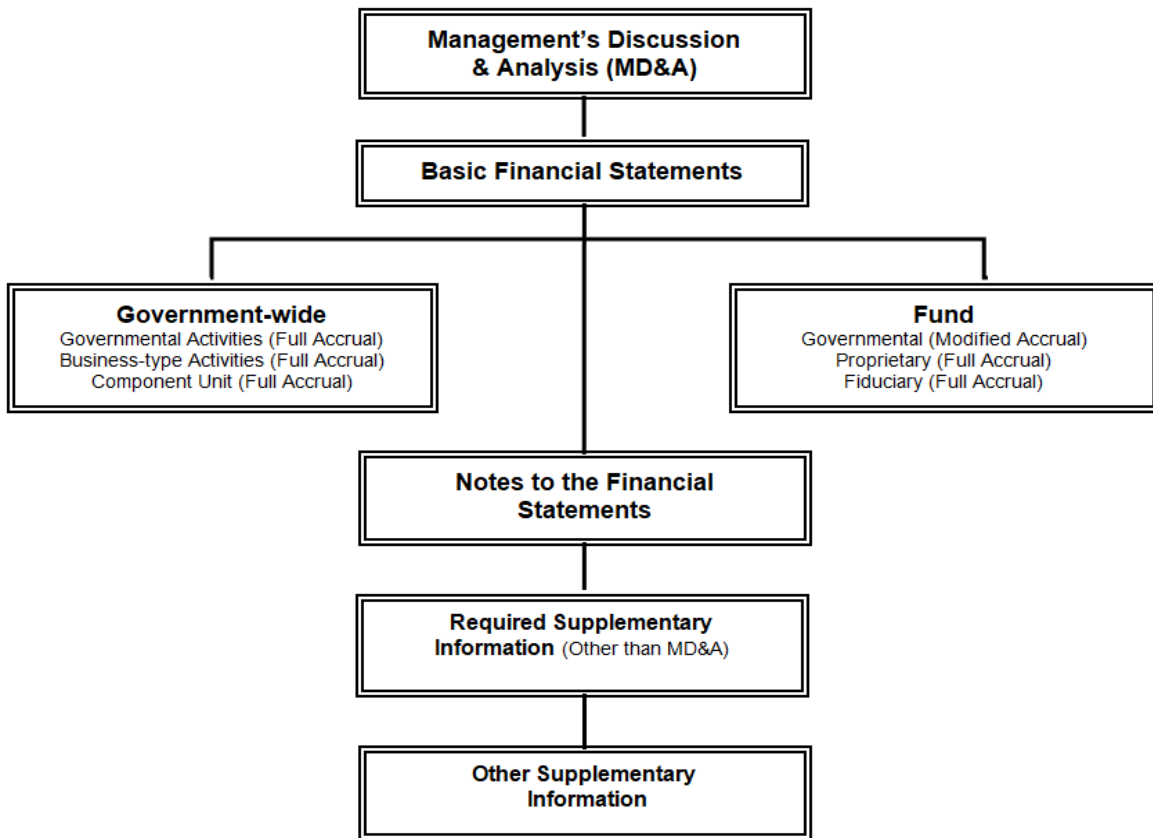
Management's Discussion & Analysis (MD&A)

Basic Financial Statements

Government-wide
Governmental Activities (Full Accrual)
Business-type Activities (Full Accrual)
Component Unit (Full Accrual)

Fund
Governmental (Modified Accrual)
Proprietary (Full Accrual)
Fiduciary (Full Accrual)

Notes to the Financial Statements

Required Supplementary Information (Other than MD&A)

Other Supplementary Information